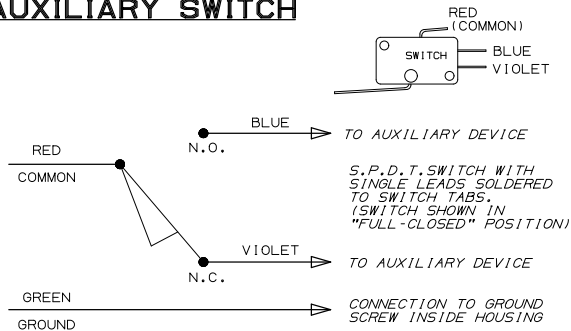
AUXILIARY SWITCH

RED
(COMMON)
SWITCH
BLUE
VIOLET

RED
COMMON

BLUE
N.O.
TO AUXILIARY DEVICE

S.P.D.T.SWITCH WITH SINGLE LEADS SOLDERED TO SWITCH TABS. (SWITCH SHOWN IN "FULL-CLOSED" POSITION)

VIOLET
N.C.
TO AUXILIARY DEVICE

GREEN
GROUND
CONNECTION TO GROUND SCREW INSIDE HOUSING